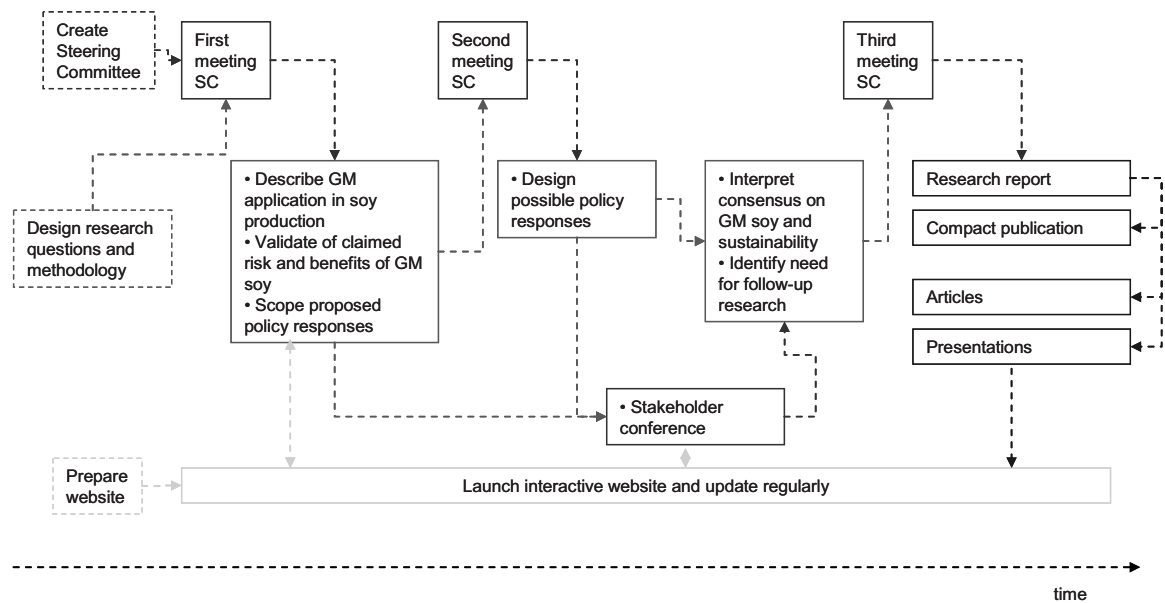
Create Steering Committee

First meeting SC

Second meeting SC

Third meeting SC

Design research questions and methodology

• Describe GM application in soy production
• Validate of claimed risk and benefits of GM soy
• Scope proposed policy responses

• Design possible policy responses

• Interpret consensus on GM soy and sustainability
• Identify need for follow-up research

Research report

Compact publication

Articles

Presentations

• Stakeholder conference

Prepare website

Launch interactive website and update regularly

time